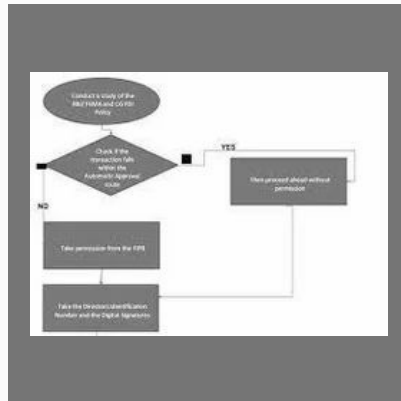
Conduct a study of the RBI/FEMA and CG FDI Policy

Check if the transaction falls within the Automatic Approval route

YES

Then proceed ahead without permission

NO

Take permission from the FIPB

Take the Director Identification Number and the Digital Signatures